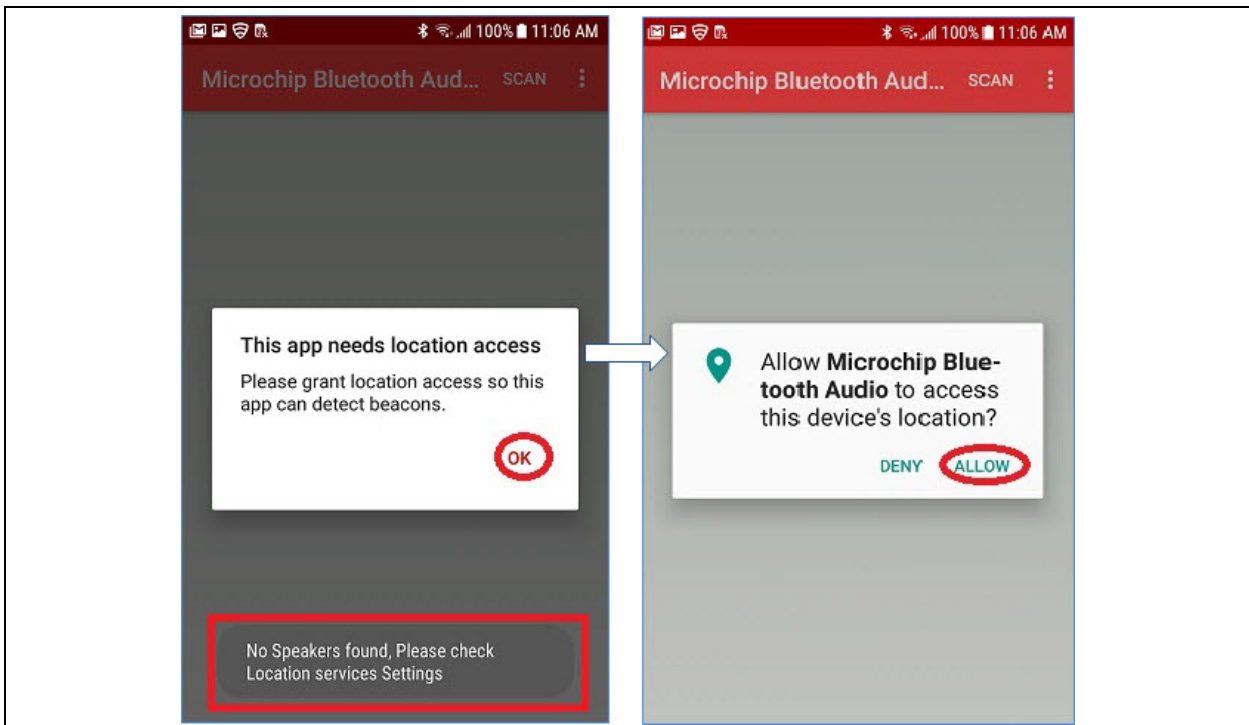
100% 11:06 AM

Microchip Bluetooth Aud... SCAN

This app needs location access

Please grant location access so this app can detect beacons.

OK

No Speakers found, Please check Location services Settings

100% 11:06 AM

Microchip Bluetooth Aud... SCAN

Allow **Microchip Bluetooth Audio** to access this device's location?

DENY ALLOW